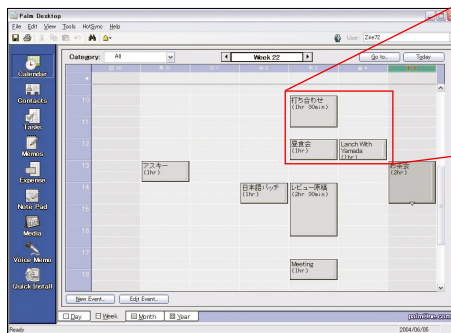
Palm Desktop

File Edit View Tools HotSync Help

User: Zee72

Calendar

Contacts

Tasks

Memos

Expense

Note Pad

Media

Voice Memo

Quick Install

Category: All

Week 22

Go to...

Today

10

11

12

13

14

15

16

17

18

打ち合わせ (1hr 30min)

昼食会 (1hr)

Lunch With Yamada (1hr)

アスキー (1hr)

日本語パッチ (1hr)

レビュー原稿 (2hr 30min)

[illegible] (2hr)

Meeting (1hr)

New Event...

Edit Event...

Day

Week

Month

Year

Ready

2004/06/05